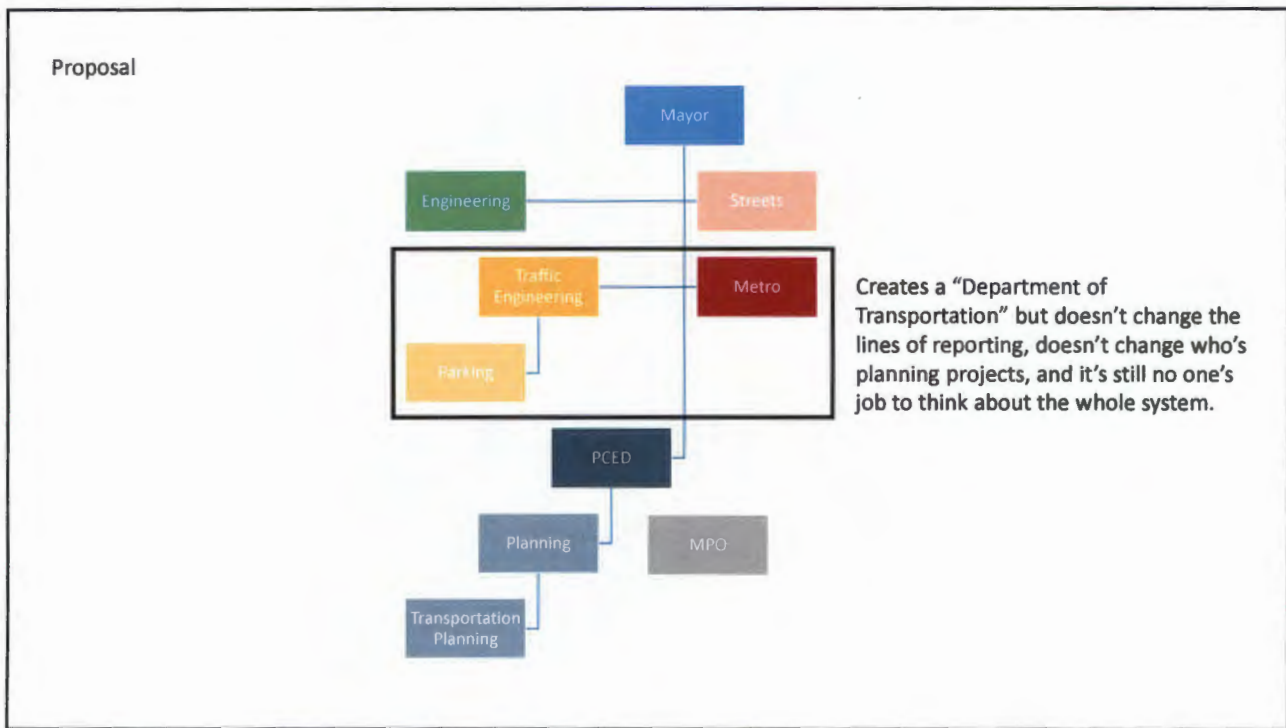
Proposal

Mayor

Engineering

Streets

Traffic Engineering

Metro

Parking

Creates a "Department of Transportation" but doesn't change the lines of reporting, doesn't change who's planning projects, and it's still no one's job to think about the whole system.

PCED

Planning

MPO

Transportation Planning